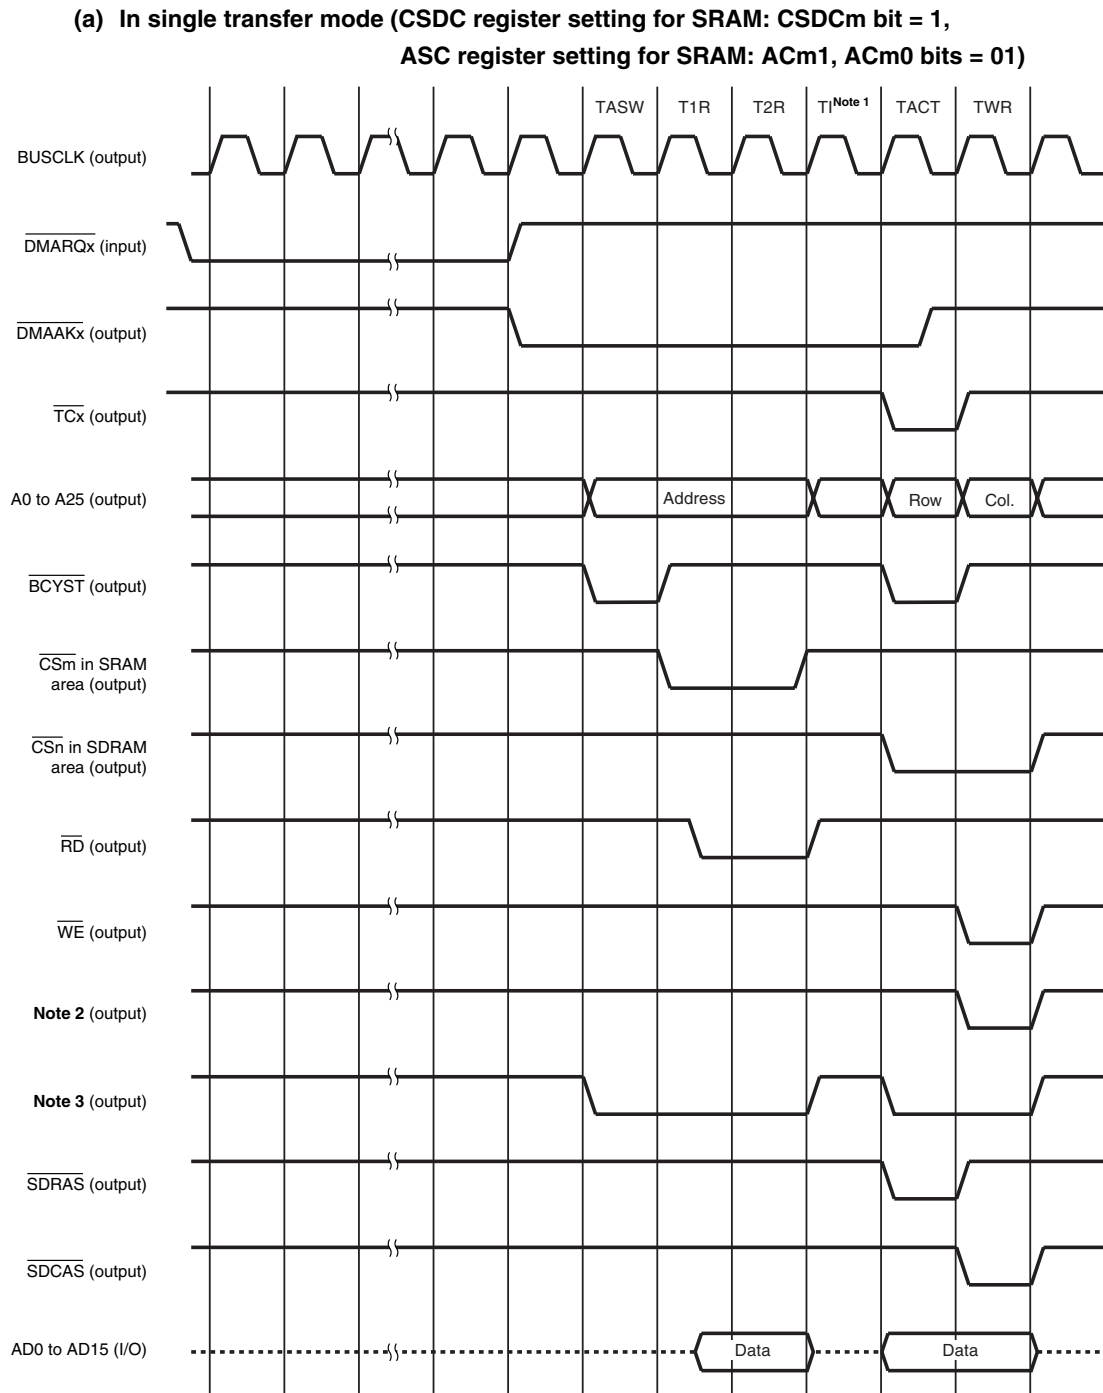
(a) In single transfer mode (CSDC register setting for SRAM: CSDCm bit = 1, ASC register setting for SRAM: ACm1, ACm0 bits = 01)

TASW T1R T2R TI$^{\text{Note 1}}$ TACT TWR

BUSCLK (output)

$\overline{\text{DMARQx}}$ (input)

$\overline{\text{DMAAKx}}$ (output)

$\overline{\text{TCx}}$ (output)

A0 to A25 (output)

Address

Row

Col.

$\overline{\text{BCYST}}$ (output)

$\overline{\text{CSm}}$ in SRAM area (output)

$\overline{\text{CSn}}$ in SDRAM area (output)

$\overline{\text{RD}}$ (output)

$\overline{\text{WE}}$ (output)

Note 2 (output)

Note 3 (output)

$\overline{\text{SDRAS}}$ (output)

$\overline{\text{SDCAS}}$ (output)

AD0 to AD15 (I/O)

Data

Data